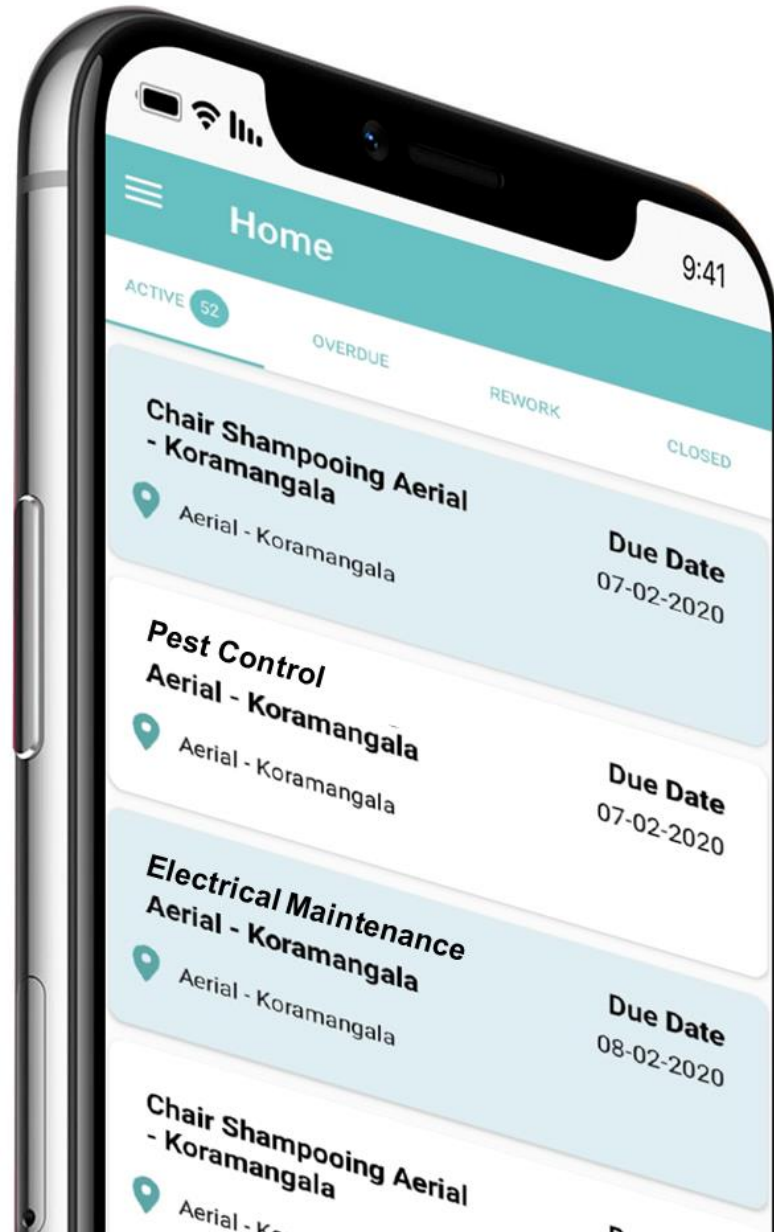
9:41

Home

ACTIVE 52

OVERDUE

REWORK

CLOSED

Chair Shampooing Aerial - Koramangala

Aerial - Koramangala

Due Date
07-02-2020

Pest Control
Aerial - Koramangala

Aerial - Koramangala

Due Date
07-02-2020

Electrical Maintenance
Aerial - Koramangala

Aerial - Koramangala

Due Date
08-02-2020

Chair Shampooing Aerial - Koramangala

Aerial - K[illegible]

D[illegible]